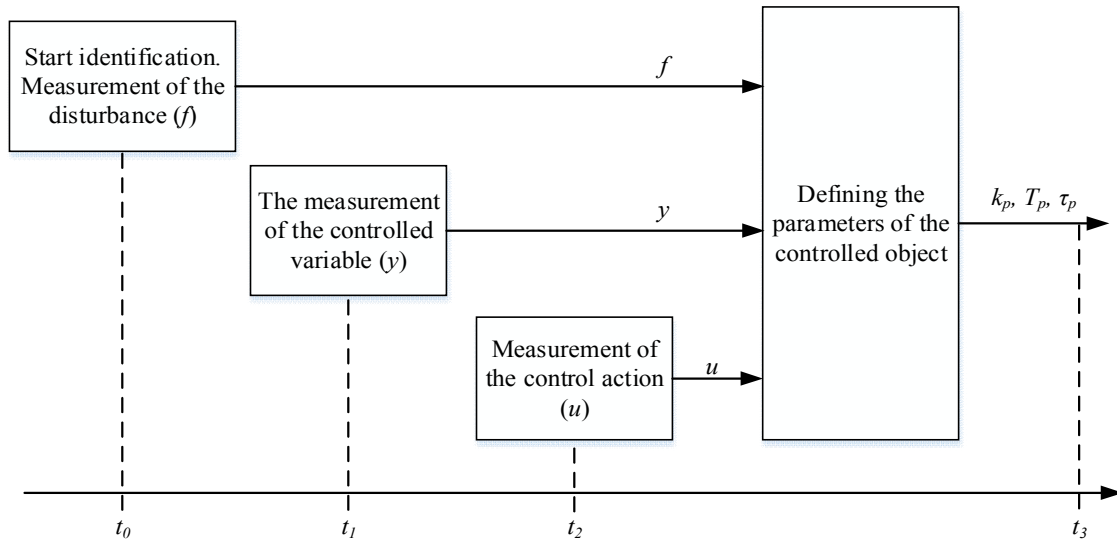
Start identification. Measurement of the disturbance ($f$)

$f$

The measurement of the controlled variable ($y$)

$y$

Measurement of the control action ($u$)

$u$

Defining the parameters of the controlled object

$k_p$, $T_p$, $\tau_p$

$t_0$

$t_1$

$t_2$

$t_3$